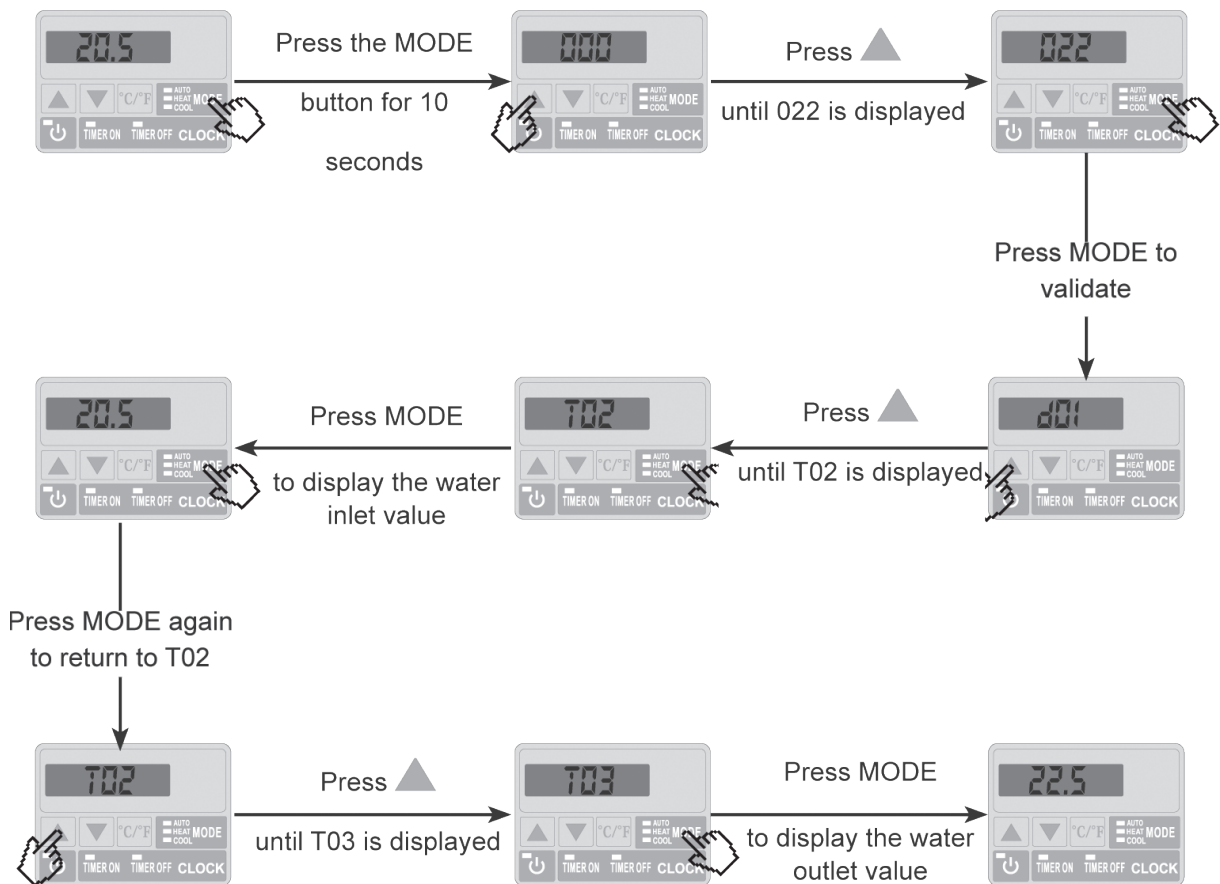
20.5
°C/°F
AUTO
HEAT MODE
COOL
TIMER ON TIMER OFF CLOCK

Press the MODE button for 10 seconds

000
°C/°F
AUTO
HEAT MODE
COOL
TIMER ON TIMER OFF CLOCK

Press ▲ until 022 is displayed

022
°C/°F
AUTO
HEAT MODE
COOL
TIMER ON TIMER OFF CLOCK

Press MODE to validate

d01
°C/°F
AUTO
HEAT MODE
COOL
TIMER ON TIMER OFF CLOCK

Press ▲ until T02 is displayed

T02
°C/°F
AUTO
HEAT MODE
COOL
TIMER ON TIMER OFF CLOCK

Press MODE to display the water inlet value

20.5
°C/°F
AUTO
HEAT MODE
COOL
TIMER ON TIMER OFF CLOCK

Press MODE again to return to T02

T02
°C/°F
AUTO
HEAT MODE
COOL
TIMER ON TIMER OFF CLOCK

Press ▲ until T03 is displayed

T03
°C/°F
AUTO
HEAT MODE
COOL
TIMER ON TIMER OFF CLOCK

Press MODE to display the water outlet value

22.5
°C/°F
AUTO
HEAT MODE
COOL
TIMER ON TIMER OFF CLOCK